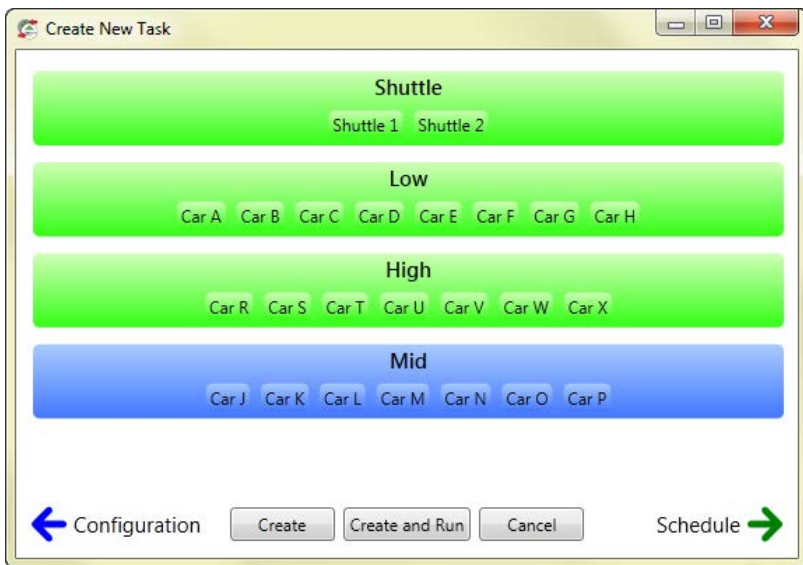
Create New Task

Shuttle

Shuttle 1 Shuttle 2

Low

Car A Car B Car C Car D Car E Car F Car G Car H

High

Car R Car S Car T Car U Car V Car W Car X

Mid

Car J Car K Car L Car M Car N Car O Car P

Configuration Create Create and Run Cancel Schedule